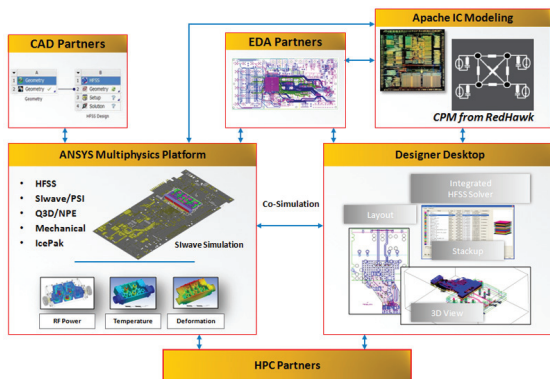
Apache IC Modeling

CPM from RedHawk

CAD Partners

A
1 Geometry
2 Geometry
Geometry

B
1 HFSS
2 Geometry
3 Setup
4 Solution
HFSS Design

EDA Partners

ANSYS Multiphysics Platform

• HFSS
• SIwave/PSI
• Q3D/NPE
• Mechanical
• IcePak

SIwave Simulation

RF Power
Temperature
Deformation

Co-Simulation

Designer Desktop

Integrated HFSS Solver

Layout

Stackup

3D View

HPC Partners